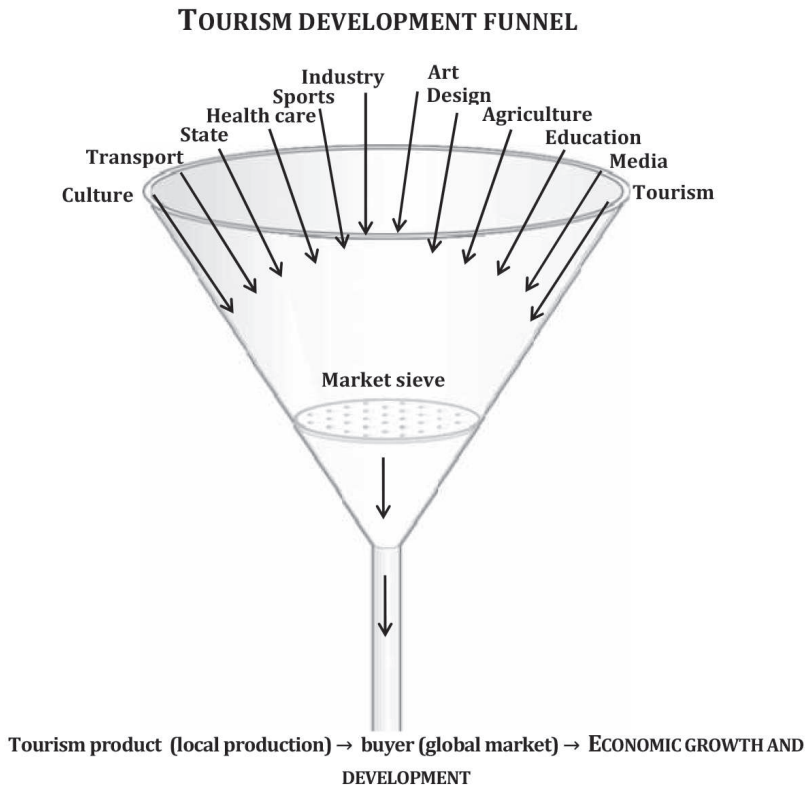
TOURISM DEVELOPMENT FUNNEL

Industry
Art
Design
Sports
Health care
Agriculture
State
Education
Transport
Media
Culture
Tourism

Market sieve

Tourism product (local production) → buyer (global market) → ECONOMIC GROWTH AND DEVELOPMENT